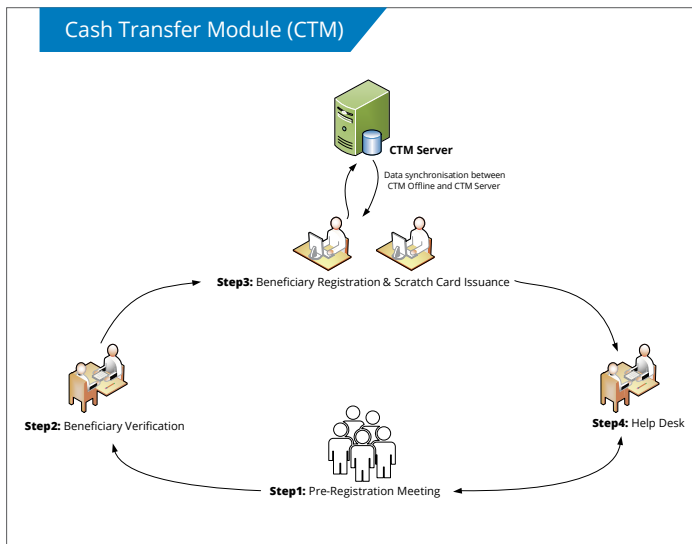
Cash Transfer Module (CTM)

CTM Server

Data synchronisation between CTM Offline and CTM Server

Step3: Beneficiary Registration & Scratch Card Issuance

Step2: Beneficiary Verification

Step4: Help Desk

Step1: Pre-Registration Meeting